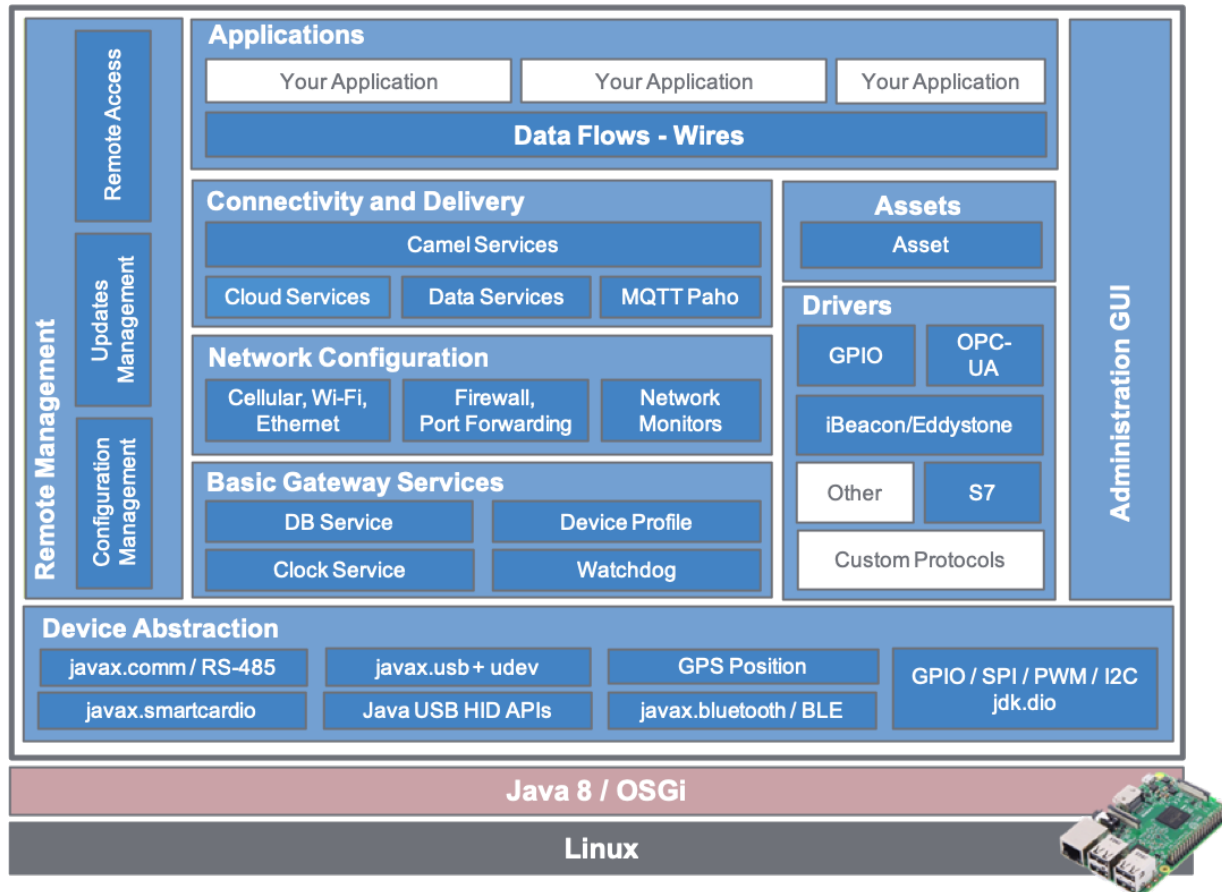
Remote Management

Remote Access

Updates Management

Configuration Management

Applications

Your Application

Your Application

Your Application

Data Flows - Wires

Connectivity and Delivery

Camel Services

Cloud Services

Data Services

MQTT Paho

Network Configuration

Cellular, Wi-Fi, Ethernet

Firewall, Port Forwarding

Network Monitors

Basic Gateway Services

DB Service

Device Profile

Clock Service

Watchdog

Assets

Asset

Drivers

GPIO

OPC-UA

iBeacon/Eddystone

Other

S7

Custom Protocols

Administration GUI

Device Abstraction

javax.comm / RS-485

javax.usb + udev

GPS Position

GPIO / SPI / PWM / I2C jdk.dio

javax.smartcardio

Java USB HID APIs

javax.bluetooth / BLE

Java 8 / OSGi

Linux